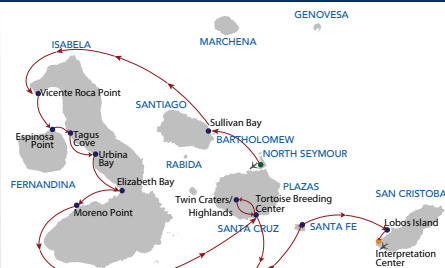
GENOVESA
ISABELA
MARCHENA
SANTIAGO
Vicente Roca Point
Sullivan Bay
BARTHOLOMEW
NORTH SEYMOUR
Espinosa Point
Tagus Cove
Urbina Bay
RABIDA
FERNANDINA
Elizabeth Bay
PLAZAS
SAN CRISTOBA
Twin Craters/ Highlands
Tortoise Breeding Center
Moreno Point
SANTA CRUZ
SANTA FE
Lobos Island
Interpretation Center